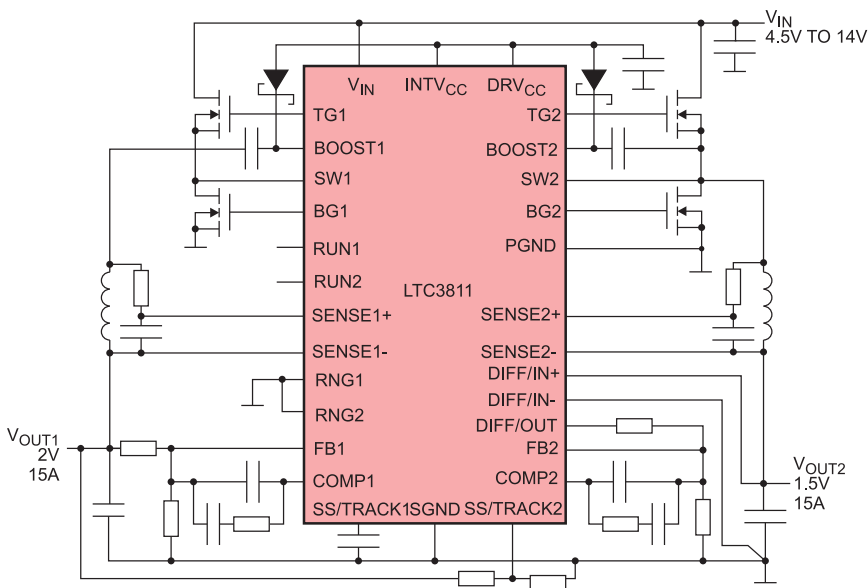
$V_{IN}$
4.5V TO 14V

$V_{IN}$ $INTV_{CC}$ $DRV_{CC}$

TG1
BOOST1
SW1
BG1
RUN1
RUN2
SENSE1+
SENSE1-
RNG1
RNG2
FB1
COMP1
SS/TRACK1

LTC3811

SGND

TG2
BOOST2
SW2
BG2
PGND
SENSE2+
SENSE2-
DIFF/IN+
DIFF/IN-
DIFF/OUT
FB2
COMP2
SS/TRACK2

$V_{OUT1}$
2V
15A

$V_{OUT2}$
1.5V
15A